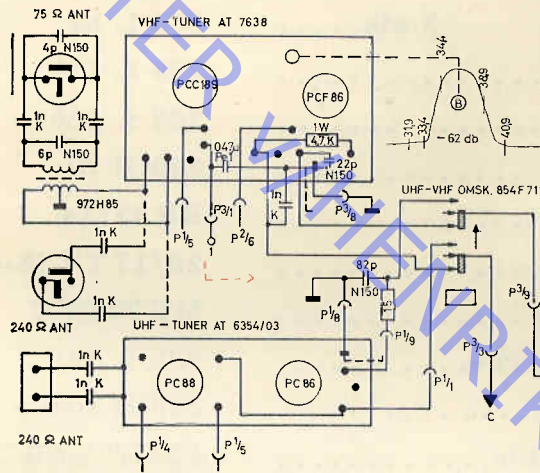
75 Ω ANT

4p N150

1n K

1n K

6p N150

972H85

VHF - TUNER AT 7638

PCC189

PCF86

1W

4.7K

047

22p N150

1n K

P1/5

P3/1

P2/6

P3/8

1

1n K

1n K

240 Ω ANT

344

349

319

334

62 db

409

B

UHF - VHF OMSK. 854 F 71

82p

N150

1.5K

P1/8

P1/9

P3/9

P3/3

P1/1

C

UHF - TUNER AT 6354/03

1n K

1n K

PC88

PC86

240 Ω ANT

P1/4

P1/5